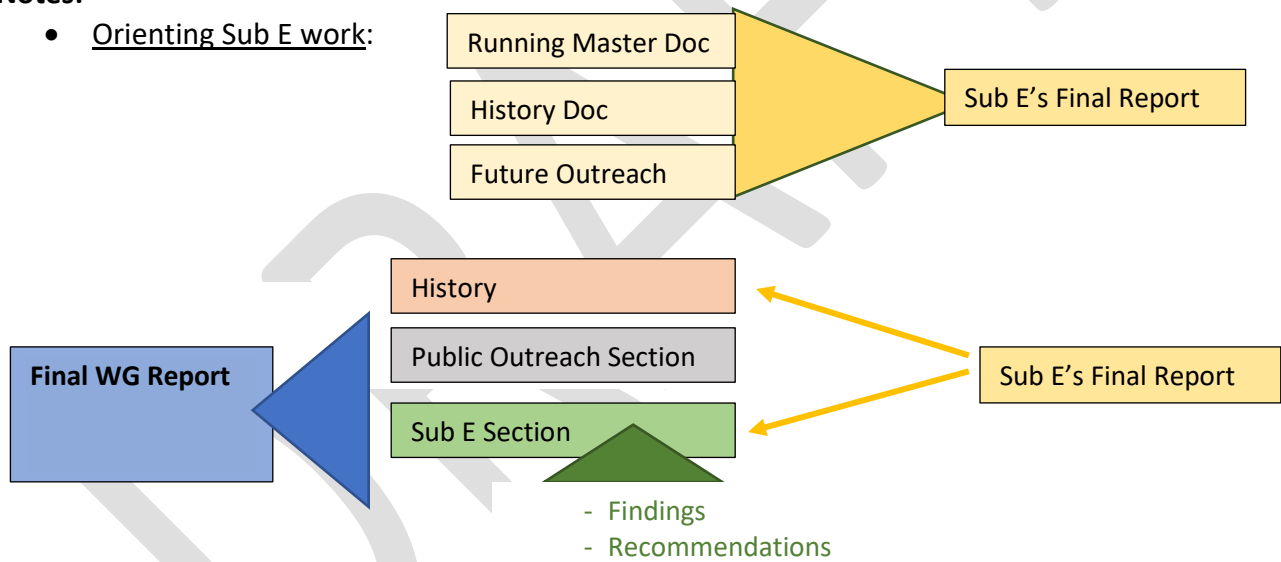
Notes:

- Orienting Sub E work:

Running Master Doc

History Doc

Future Outreach

Sub E's Final Report

History

Public Outreach Section

Sub E Section

Final WG Report

Sub E's Final Report

- Findings
- Recommendations